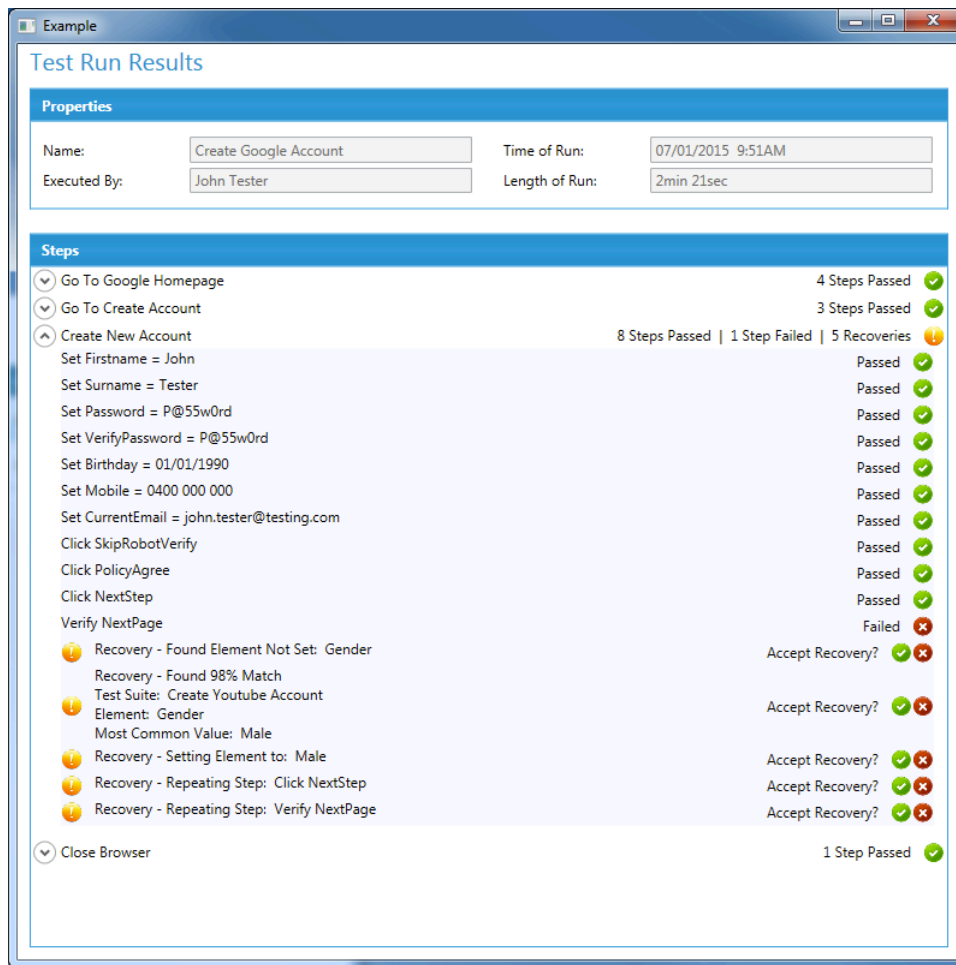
Example

Test Run Results

Properties

Name: Create Google Account
Executed By: John Tester
Time of Run: 07/01/2015 9:51AM
Length of Run: 2min 21sec

Steps

Go To Google Homepage — 4 Steps Passed
Go To Create Account — 3 Steps Passed
Create New Account — 8 Steps Passed | 1 Step Failed | 5 Recoveries
Set Firstname = John — Passed
Set Surname = Tester — Passed
Set Password = P@55w0rd — Passed
Set VerifyPassword = P@55w0rd — Passed
Set Birthday = 01/01/1990 — Passed
Set Mobile = 0400 000 000 — Passed
Set CurrentEmail = john.tester@testing.com — Passed
Click SkipRobotVerify — Passed
Click PolicyAgree — Passed
Click NextStep — Passed
Verify NextPage — Failed
Recovery - Found Element Not Set: Gender — Accept Recovery?
Recovery - Found 98% Match
Test Suite: Create Youtube Account
Element: Gender
Most Common Value: Male — Accept Recovery?
Recovery - Setting Element to: Male — Accept Recovery?
Recovery - Repeating Step: Click NextStep — Accept Recovery?
Recovery - Repeating Step: Verify NextPage — Accept Recovery?
Close Browser — 1 Step Passed